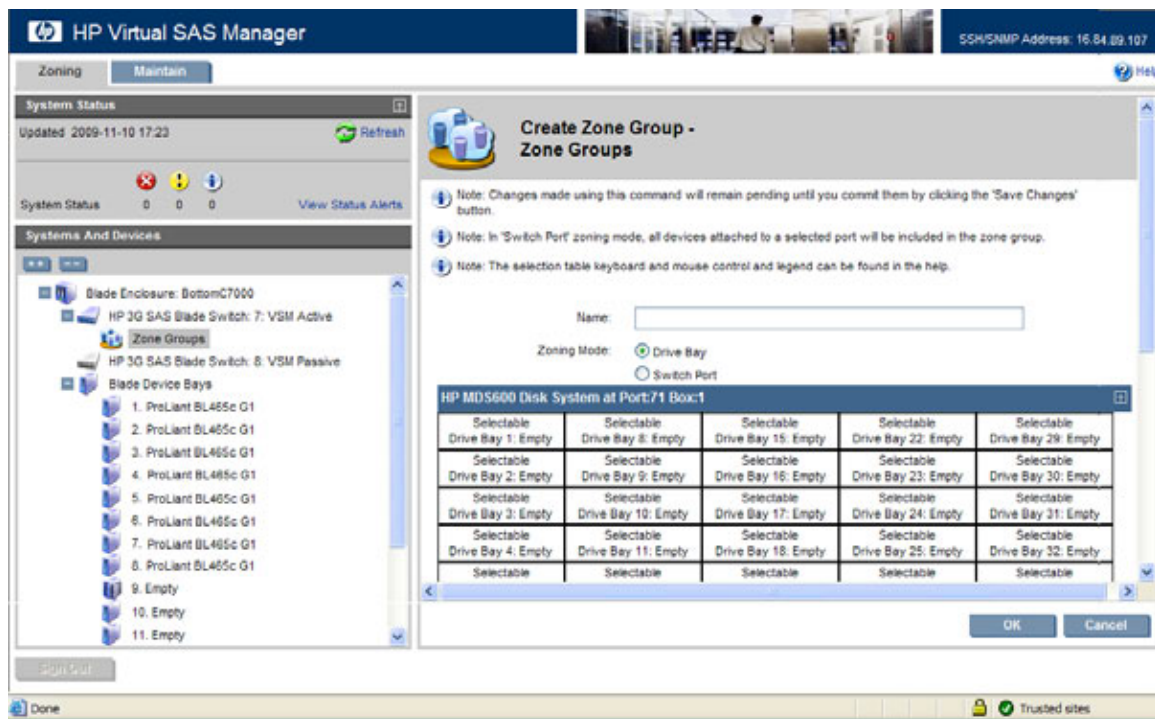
HP Virtual SAS Manager

SSH/SNMP Address: 16.84.89.107

Zoning | Maintain

Help

System Status

Updated 2009-11-10 17:23

Refresh

System Status 0 0 0

View Status Alerts

Systems And Devices

Blade Enclosure: BottomC7000
HP 3G SAS Blade Switch: 7: VSM Active
Zone Groups
HP 3G SAS Blade Switch: 8: VSM Passive
Blade Device Bays
1. ProLiant BL465c G1
2. ProLiant BL465c G1
3. ProLiant BL465c G1
4. ProLiant BL465c G1
5. ProLiant BL465c G1
6. ProLiant BL465c G1
7. ProLiant BL465c G1
8. ProLiant BL465c G1
9. Empty
10. Empty
11. Empty

Sign Out

Create Zone Group - Zone Groups

Note: Changes made using this command will remain pending until you commit them by clicking the 'Save Changes' button.

Note: In 'Switch Port' zoning mode, all devices attached to a selected port will be included in the zone group.

Note: The selection table keyboard and mouse control and legend can be found in the help.

Name:

Zoning Mode: Drive Bay
Switch Port

HP MDS600 Disk System at Port:71 Box:1

| Selectable Drive Bay 1: Empty | Selectable Drive Bay 8: Empty | Selectable Drive Bay 15: Empty | Selectable Drive Bay 22: Empty | Selectable Drive Bay 29: Empty |
|---|---|---|---|---|
| Selectable Drive Bay 2: Empty | Selectable Drive Bay 9: Empty | Selectable Drive Bay 16: Empty | Selectable Drive Bay 23: Empty | Selectable Drive Bay 30: Empty |
| Selectable Drive Bay 3: Empty | Selectable Drive Bay 10: Empty | Selectable Drive Bay 17: Empty | Selectable Drive Bay 24: Empty | Selectable Drive Bay 31: Empty |
| Selectable Drive Bay 4: Empty | Selectable Drive Bay 11: Empty | Selectable Drive Bay 18: Empty | Selectable Drive Bay 25: Empty | Selectable Drive Bay 32: Empty |
| Selectable | Selectable | Selectable | Selectable | Selectable |

OK | Cancel

Done

Trusted sites